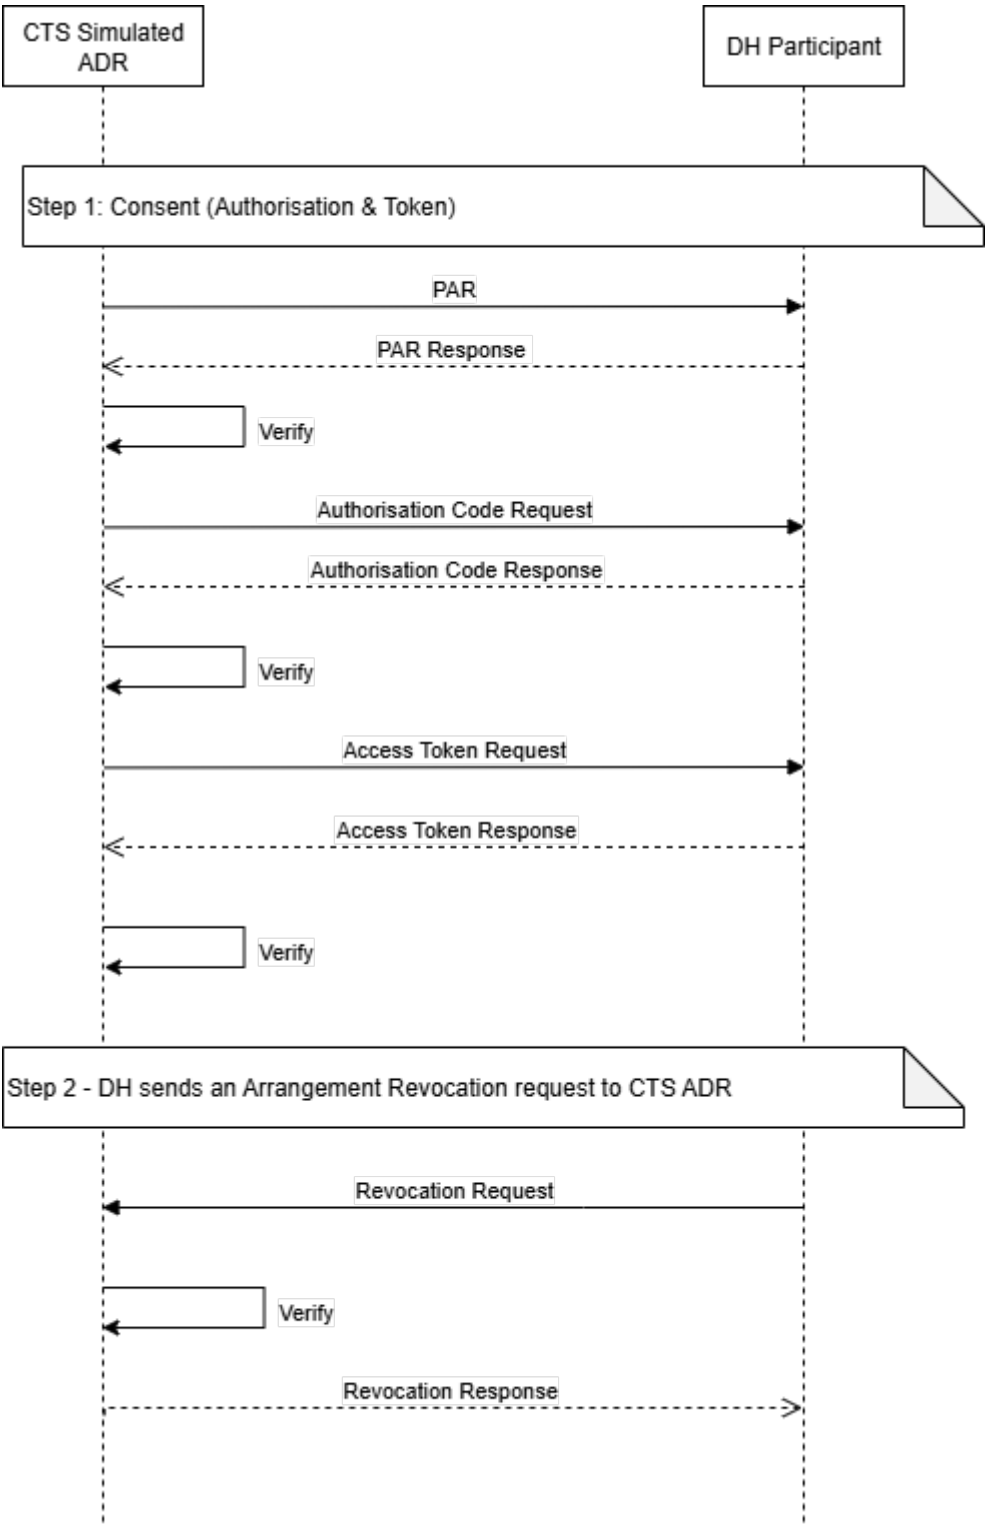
CTS Simulated ADR

DH Participant

Step 1: Consent (Authorisation & Token)

PAR

PAR Response

Verify

Authorisation Code Request

Authorisation Code Response

Verify

Access Token Request

Access Token Response

Verify

Step 2 - DH sends an Arrangement Revocation request to CTS ADR

Revocation Request

Verify

Revocation Response